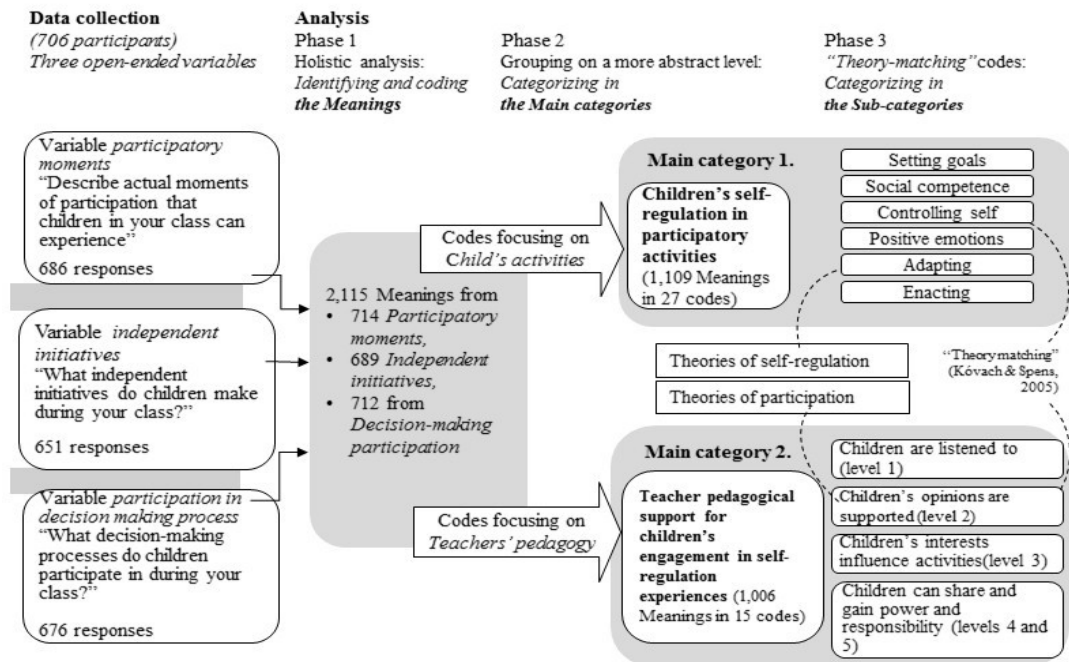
**Data collection**
*(706 participants)*
*Three open-ended variables*

**Analysis**
Phase 1
Holistic analysis:
*Identifying and coding* ***the Meanings***

Phase 2
Grouping on a more abstract level:
*Categorizing in* ***the Main categories***

Phase 3
*"Theory-matching"* codes:
*Categorizing in* ***the Sub-categories***

Variable *participatory moments*
"Describe actual moments of participation that children in your class can experience"
686 responses

Variable *independent initiatives*
"What independent initiatives do children make during your class?"
651 responses

Variable *participation in decision making process*
"What decision-making processes do children participate in during your class?"
676 responses

2,115 Meanings from
• 714 *Participatory moments,*
• 689 *Independent initiatives,*
• 712 from *Decision-making participation*

Codes focusing on *Child's activities*

Codes focusing on *Teachers' pedagogy*

**Main category 1.**

**Children's self-regulation in participatory activities** (1,109 Meanings in 27 codes)

Setting goals
Social competence
Controlling self
Positive emotions
Adapting
Enacting

Theories of self-regulation
Theories of participation

"Theory matching" (Kóvach & Spens, 2005)

**Main category 2.**

**Teacher pedagogical support for children's engagement in self-regulation experiences** (1,006 Meanings in 15 codes)

Children are listened to (level 1)
Children's opinions are supported (level 2)
Children's interests influence activities (level 3)
Children can share and gain power and responsibility (levels 4 and 5)